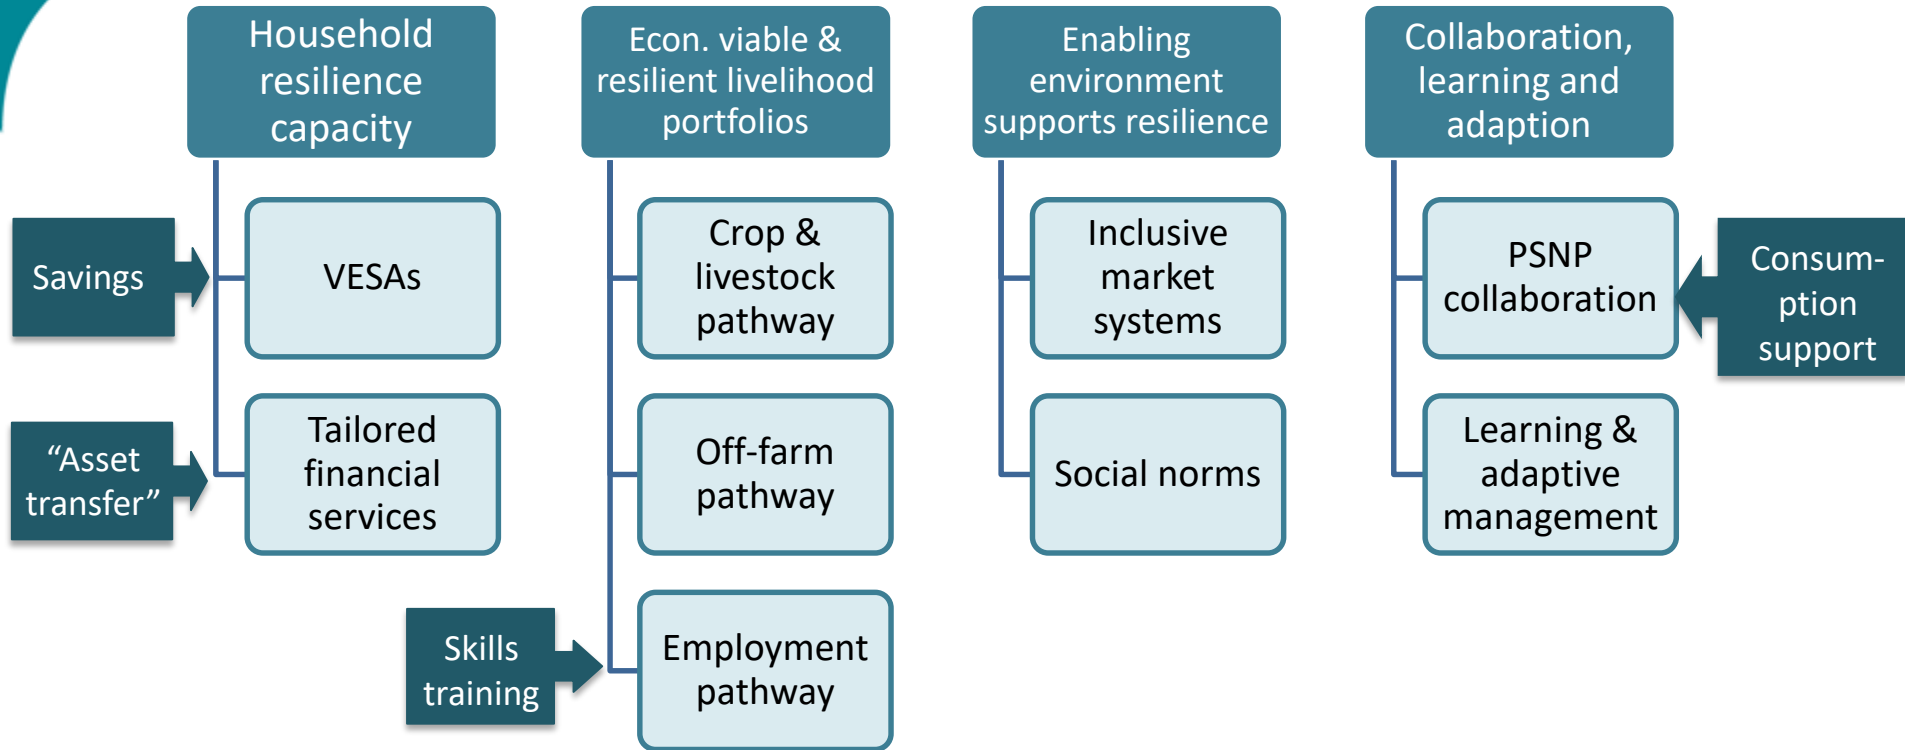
Household resilience capacity

Savings

VESAs

"Asset transfer"

Tailored financial services

Econ. viable & resilient livelihood portfolios

Crop & livestock pathway

Off-farm pathway

Skills training

Employment pathway

Enabling environment supports resilience

Inclusive market systems

Social norms

Collaboration, learning and adaption

PSNP collaboration

Consum-ption support

Learning & adaptive management